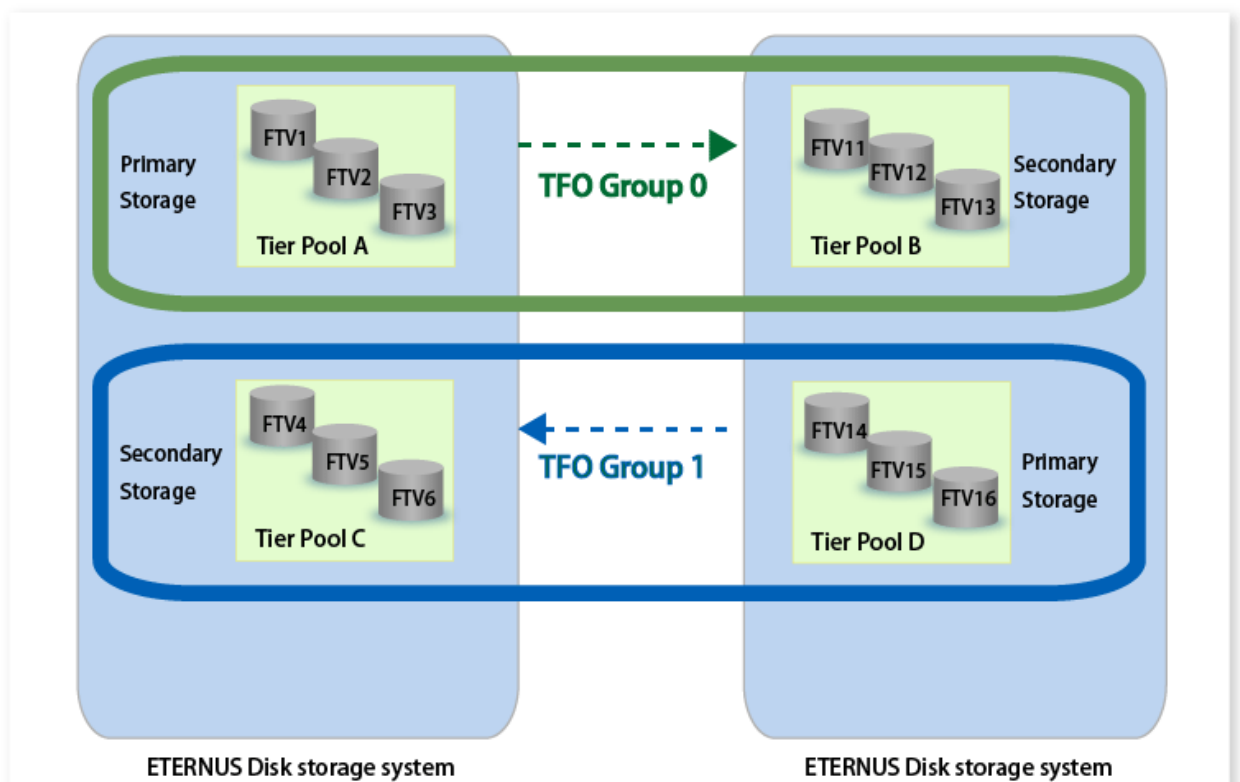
Primary Storage

FTV1
FTV2
FTV3

Tier Pool A

TFO Group 0

FTV11
FTV12
FTV13

Tier Pool B

Secondary Storage

Secondary Storage

FTV4
FTV5
FTV6

Tier Pool C

TFO Group 1

FTV14
FTV15
FTV16

Tier Pool D

Primary Storage

ETERNUS Disk storage system

ETERNUS Disk storage system